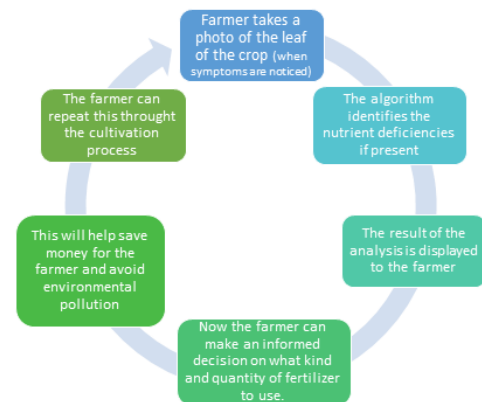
Farmer takes a photo of the leaf of the crop (when symptoms are noticed)

The algorithm identifies the nutrient deficiencies if present

The result of the analysis is displayed to the farmer

Now the farmer can make an informed decision on what kind and quantity of fertilizer to use.

This will help save money for the farmer and avoid environmental pollution

The farmer can repeat this throught the cultivation process